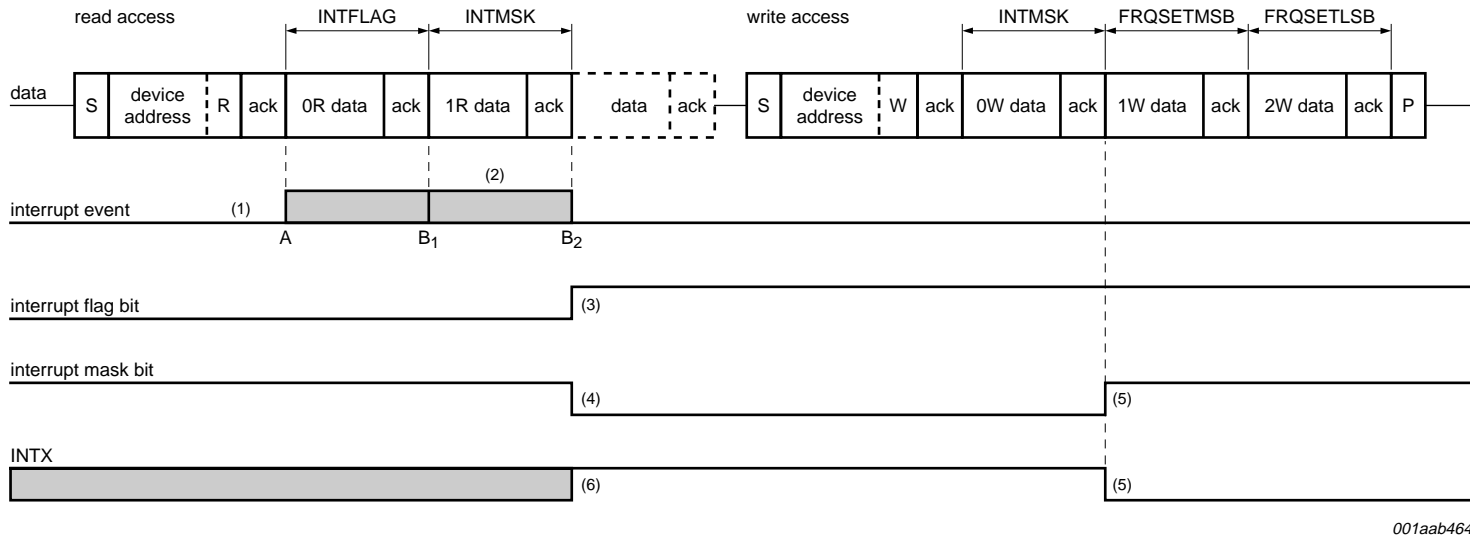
read access

INTFLAG

INTMSK

write access

INTMSK

FRQSETMSB

FRQSETLSB

data

S

device address

R

ack

0R data

ack

1R data

ack

data

ack

S

device address

W

ack

0W data

ack

1W data

ack

2W data

ack

P

(2)

interrupt event

(1)

A

$B_1$

$B_2$

interrupt flag bit

(3)

interrupt mask bit

(4)

(5)

INTX

(6)

(5)

001aab464